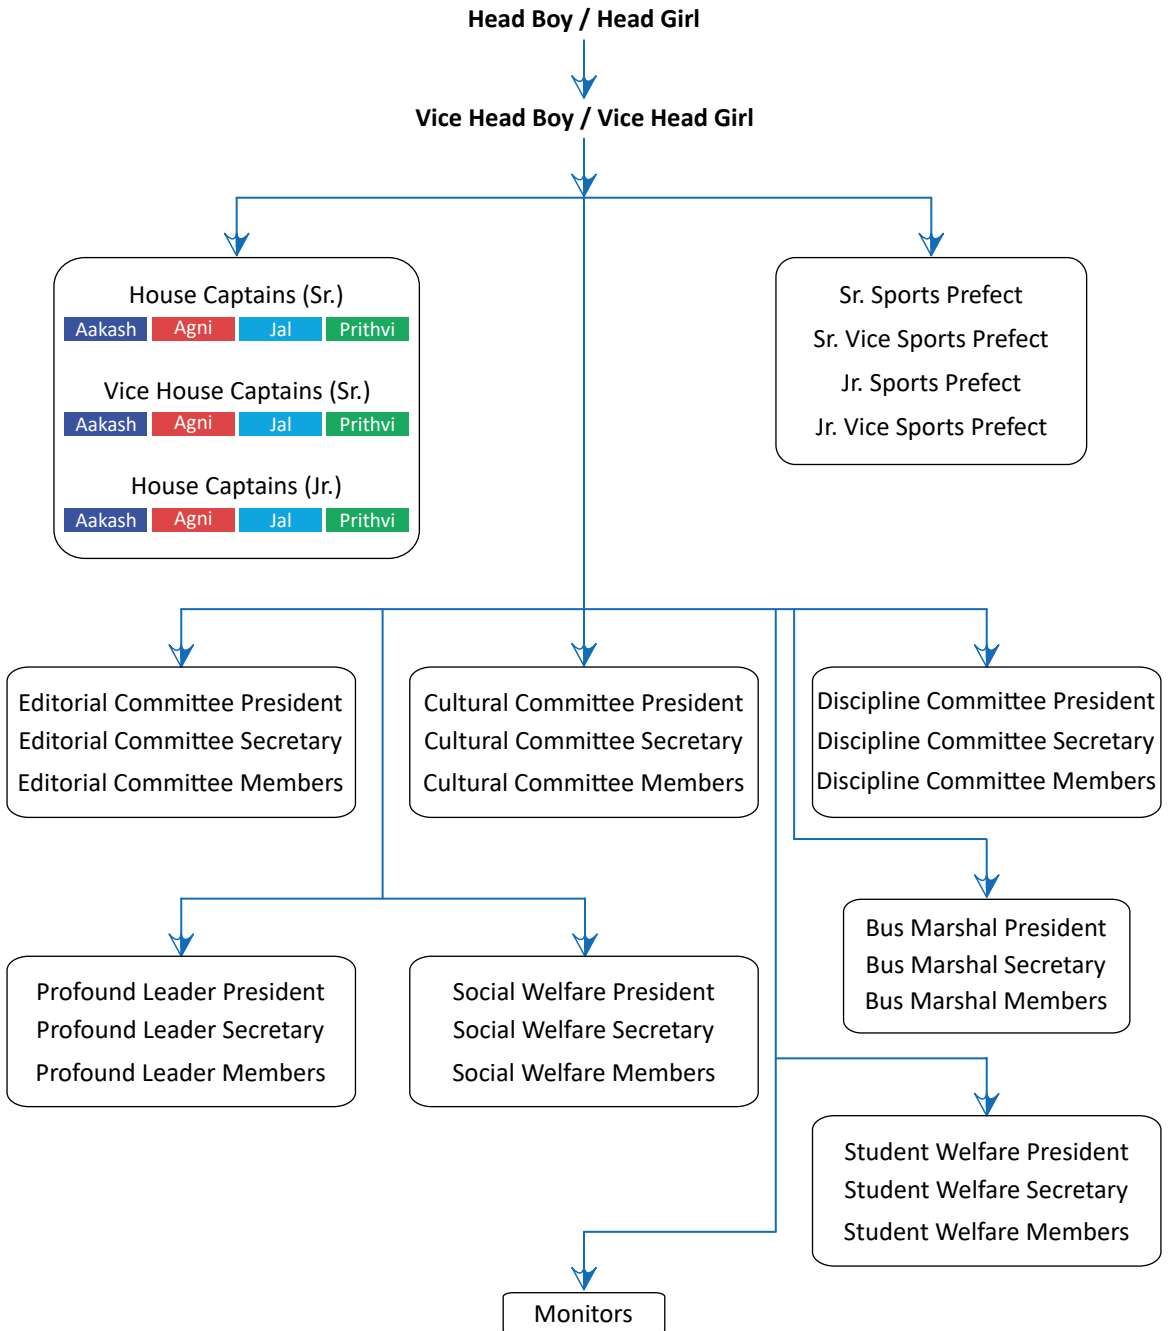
Head Boy / Head Girl

Vice Head Boy / Vice Head Girl

House Captains (Sr.)
Aakash Agni Jal Prithvi

Vice House Captains (Sr.)
Aakash Agni Jal Prithvi

House Captains (Jr.)
Aakash Agni Jal Prithvi

Sr. Sports Prefect
Sr. Vice Sports Prefect
Jr. Sports Prefect
Jr. Vice Sports Prefect

Editorial Committee President
Editorial Committee Secretary
Editorial Committee Members

Cultural Committee President
Cultural Committee Secretary
Cultural Committee Members

Discipline Committee President
Discipline Committee Secretary
Discipline Committee Members

Bus Marshal President
Bus Marshal Secretary
Bus Marshal Members

Profound Leader President
Profound Leader Secretary
Profound Leader Members

Social Welfare President
Social Welfare Secretary
Social Welfare Members

Student Welfare President
Student Welfare Secretary
Student Welfare Members

Monitors